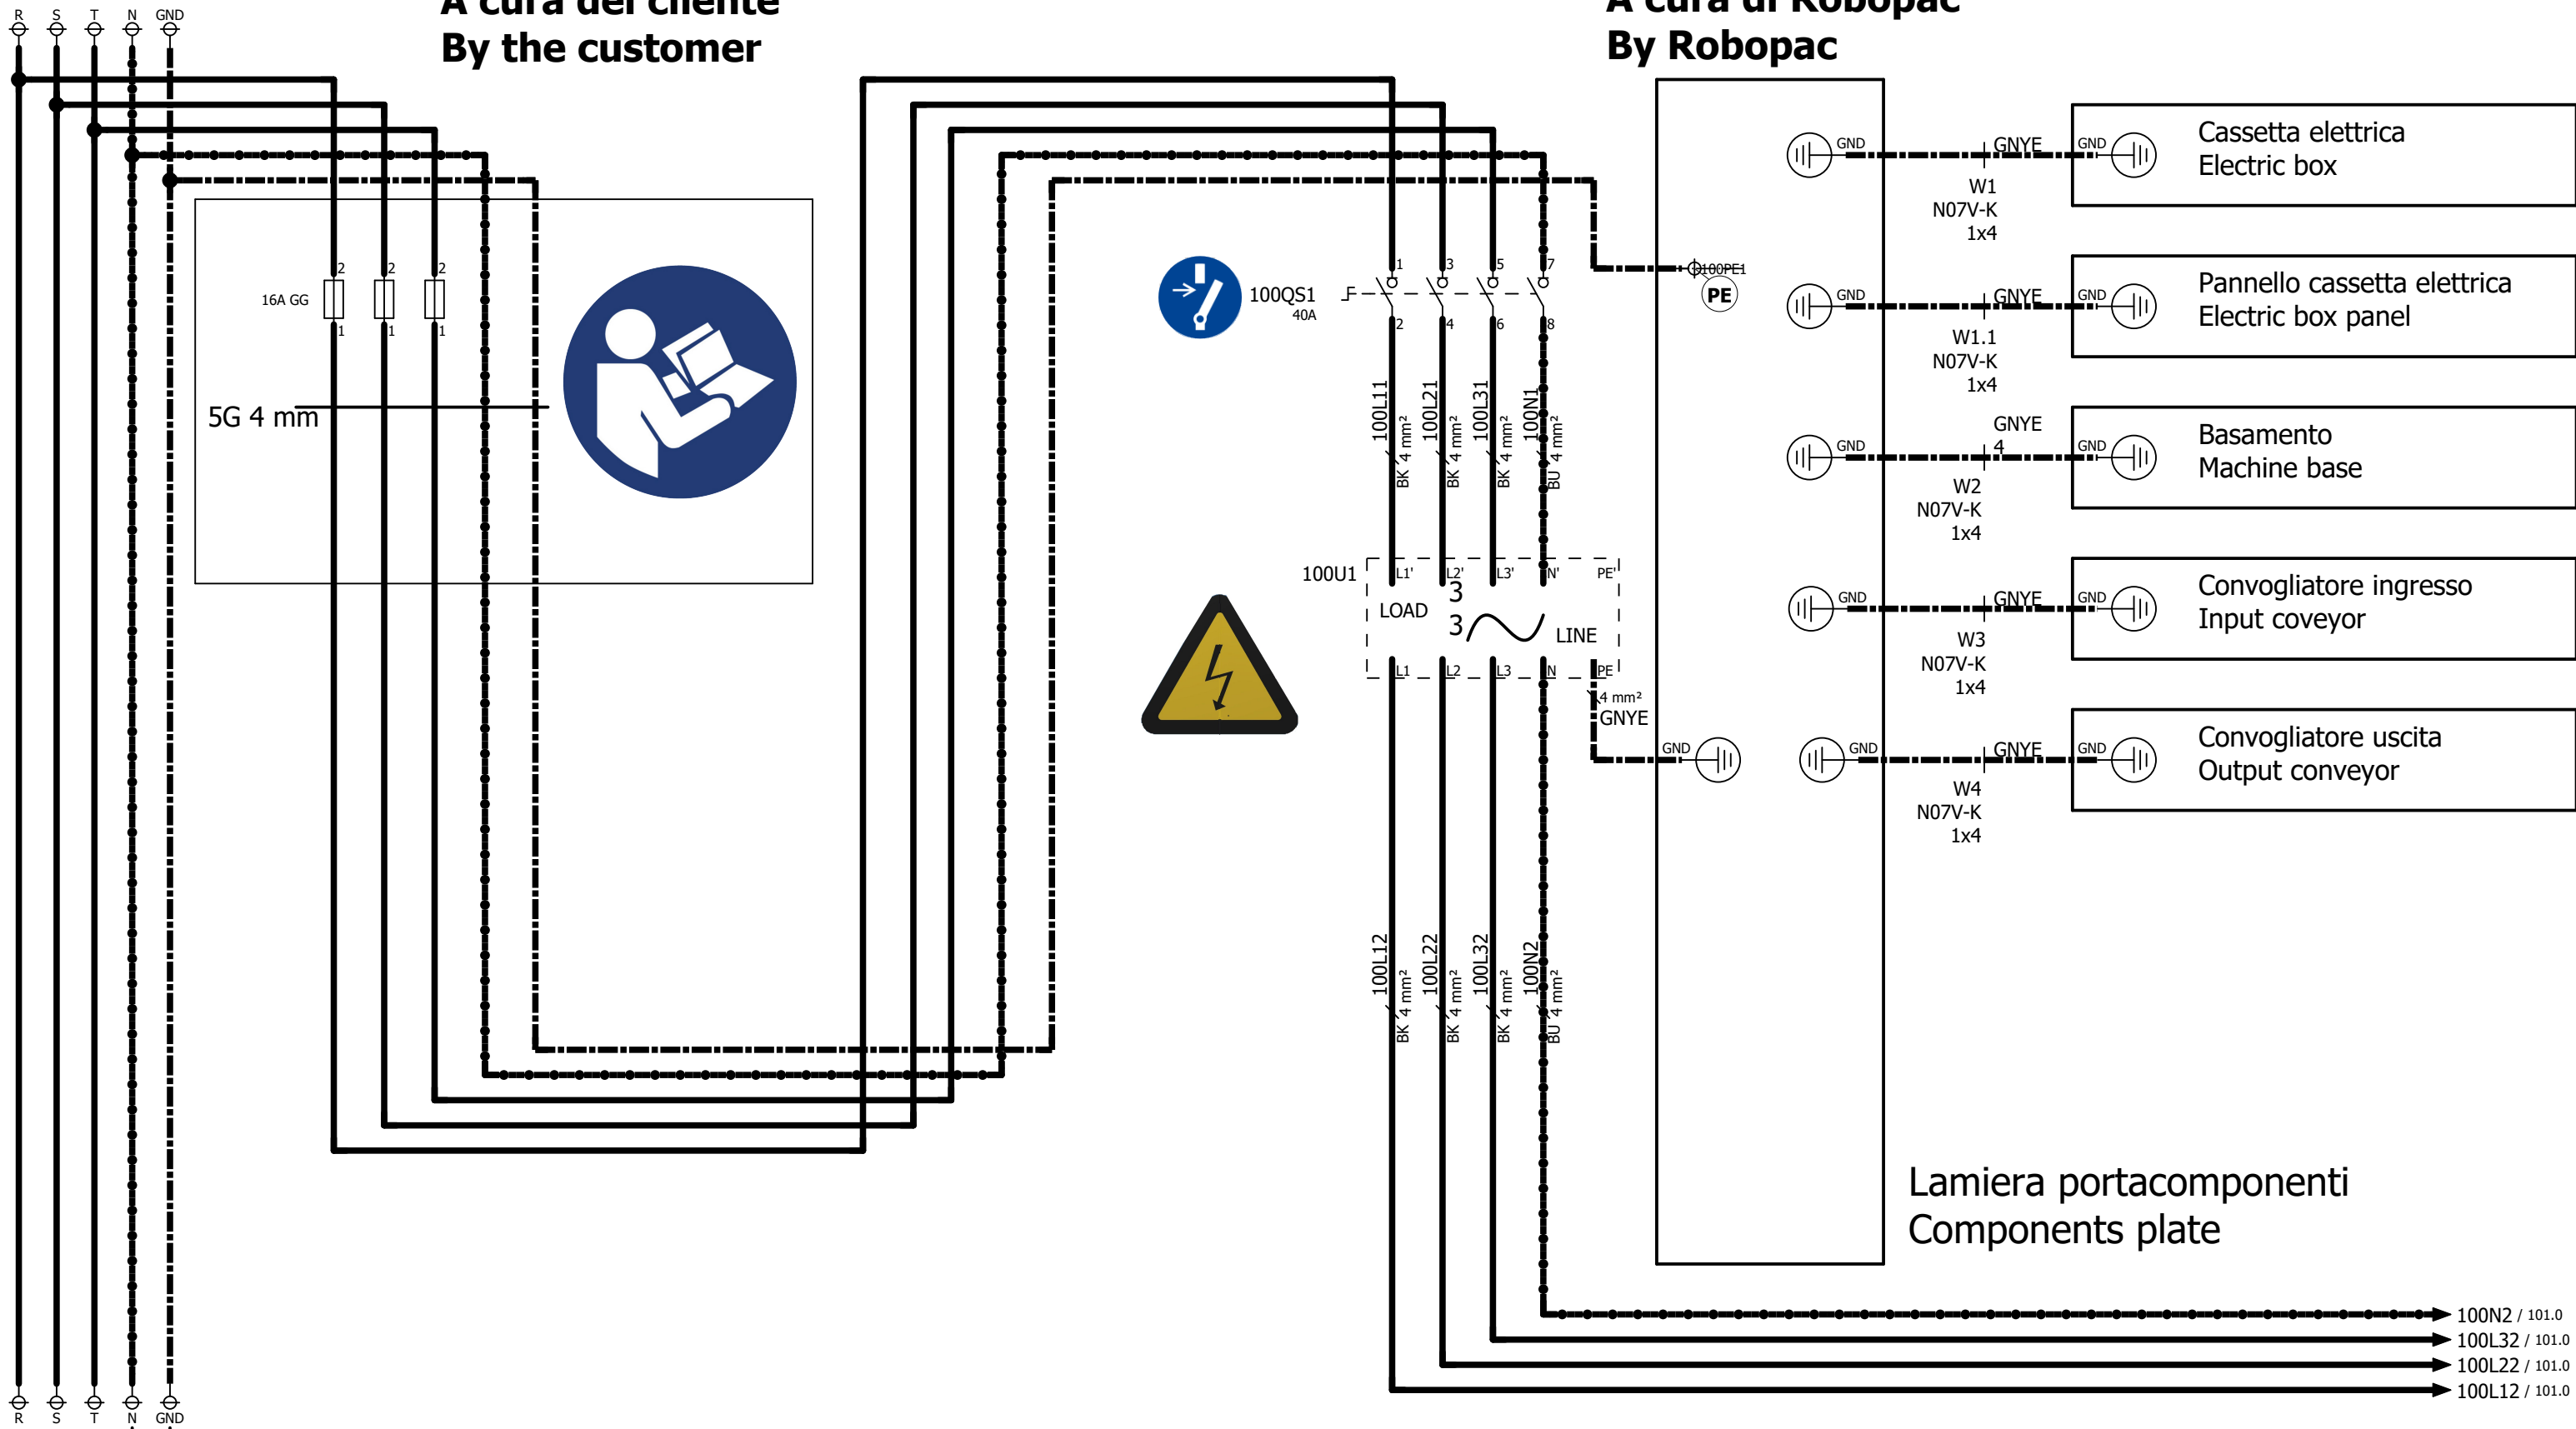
R S T N GND

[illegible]
By the customer

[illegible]
By Robopac

16A GG
2 2 2
1 1 1

5G 4 mm

100QS1
40A
F
1 3 5 7
2 4 6 8

100L11 BK 4 mm²
100L21 BK 4 mm²
100L31 BK 4 mm²
100N1 BU 4 mm²

100U1
L1' L2' L3' N' PE'
LOAD
3
3
LINE
L1 L2 L3 N PE
4 mm²
GNYE

100L12 BK 4 mm²
100L22 BK 4 mm²
100L32 BK 4 mm²
100N2 BU 4 mm²

100PE1
PE

GND
GNYE
W1
N07V-K
1x4
GND
Cassetta elettrica
Electric box

GND
GNYE
W1.1
N07V-K
1x4
GND
Pannello cassetta elettrica
Electric box panel

GND
GNYE
4
W2
N07V-K
1x4
GND
Basamento
Machine base

GND
GNYE
W3
N07V-K
1x4
GND
Convogliatore ingresso
Input coveyor

GND
GND
GNYE
W4
N07V-K
1x4
GND
Convogliatore uscita
Output conveyor

Lamiera portacomponenti
Components plate

100N2 / 101.0
100L32 / 101.0
100L22 / 101.0
100L12 / 101.0

R S T N GND